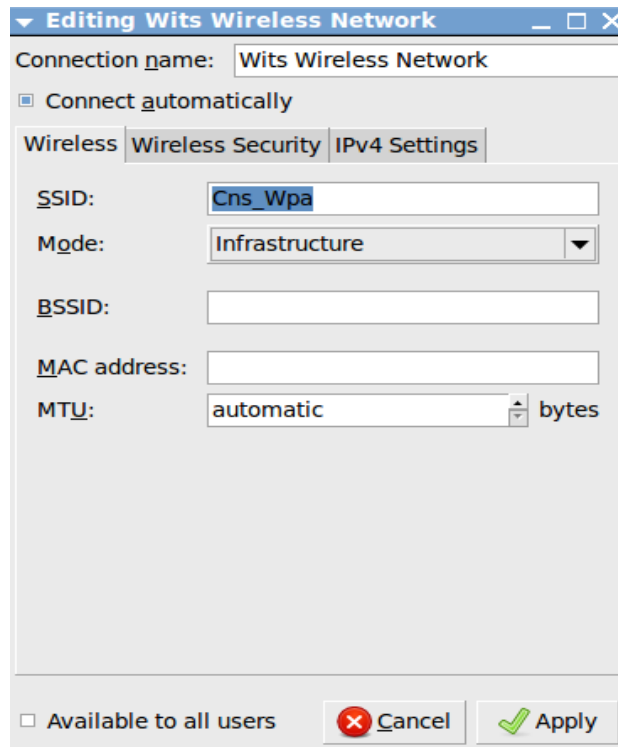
Editing Wits Wireless Network

Connection name: Wits Wireless Network

Connect automatically

Wireless | Wireless Security | IPv4 Settings

SSID: Cns_Wpa

Mode: Infrastructure

BSSID:

MAC address:

MTU: automatic bytes

Available to all users

Cancel

Apply